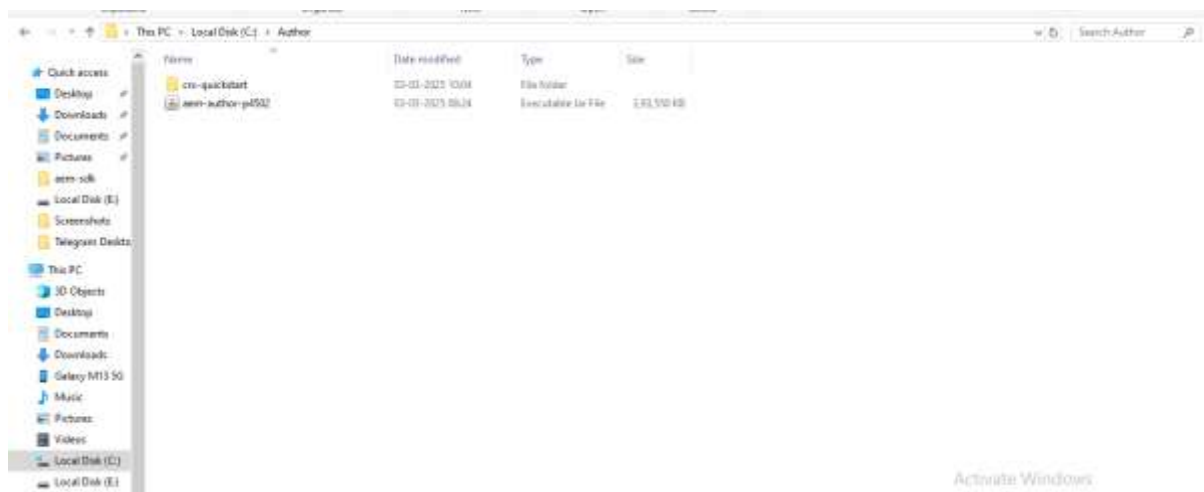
This PC > Local Disk (C:) > Author

Search Author

Quick access
Desktop
Downloads
Documents
Pictures
aem-sdk
Local Disk (E:)
Screenshots
Telegram Deskto

This PC
3D Objects
Desktop
Documents
Downloads
Galaxy M13 5G
Music
Pictures
Videos
Local Disk (C:)
Local Disk (E:)

| Name | Date modified | Type | Size |
|---|---|---|---|
| crx-quickstart | 03-03-2025 10:04 | File folder | |
| aem-author-p4502 | 03-03-2025 08:24 | Executable Jar File | 1,93,550 KB |

Activate Windows